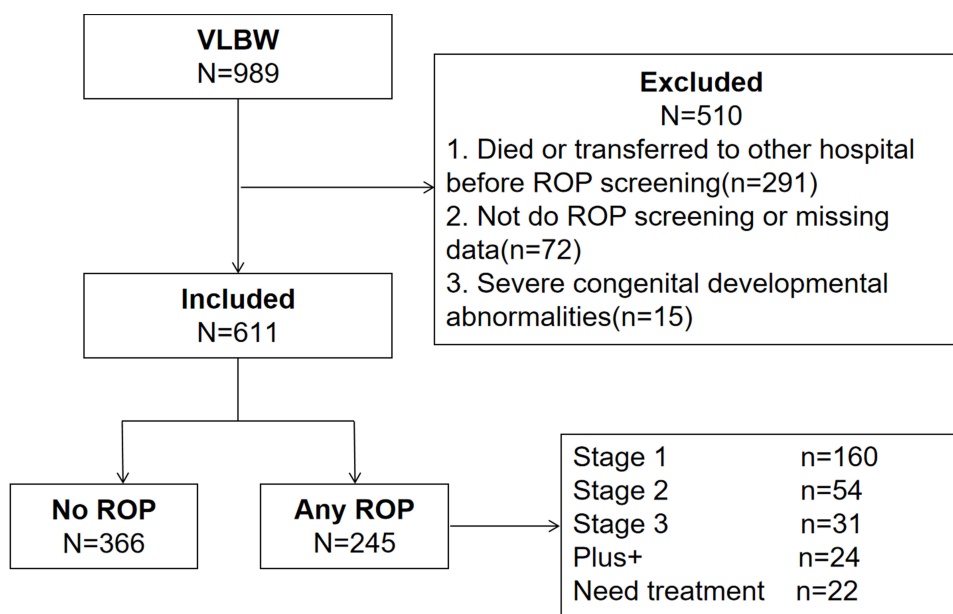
VLBW
N=989

Excluded
N=510
1. Died or transferred to other hospital before ROP screening(n=291)
2. Not do ROP screening or missing data(n=72)
3. Severe congenital developmental abnormalities(n=15)

Included
N=611

No ROP
N=366

Any ROP
N=245

Stage 1 n=160
Stage 2 n=54
Stage 3 n=31
Plus+ n=24
Need treatment n=22